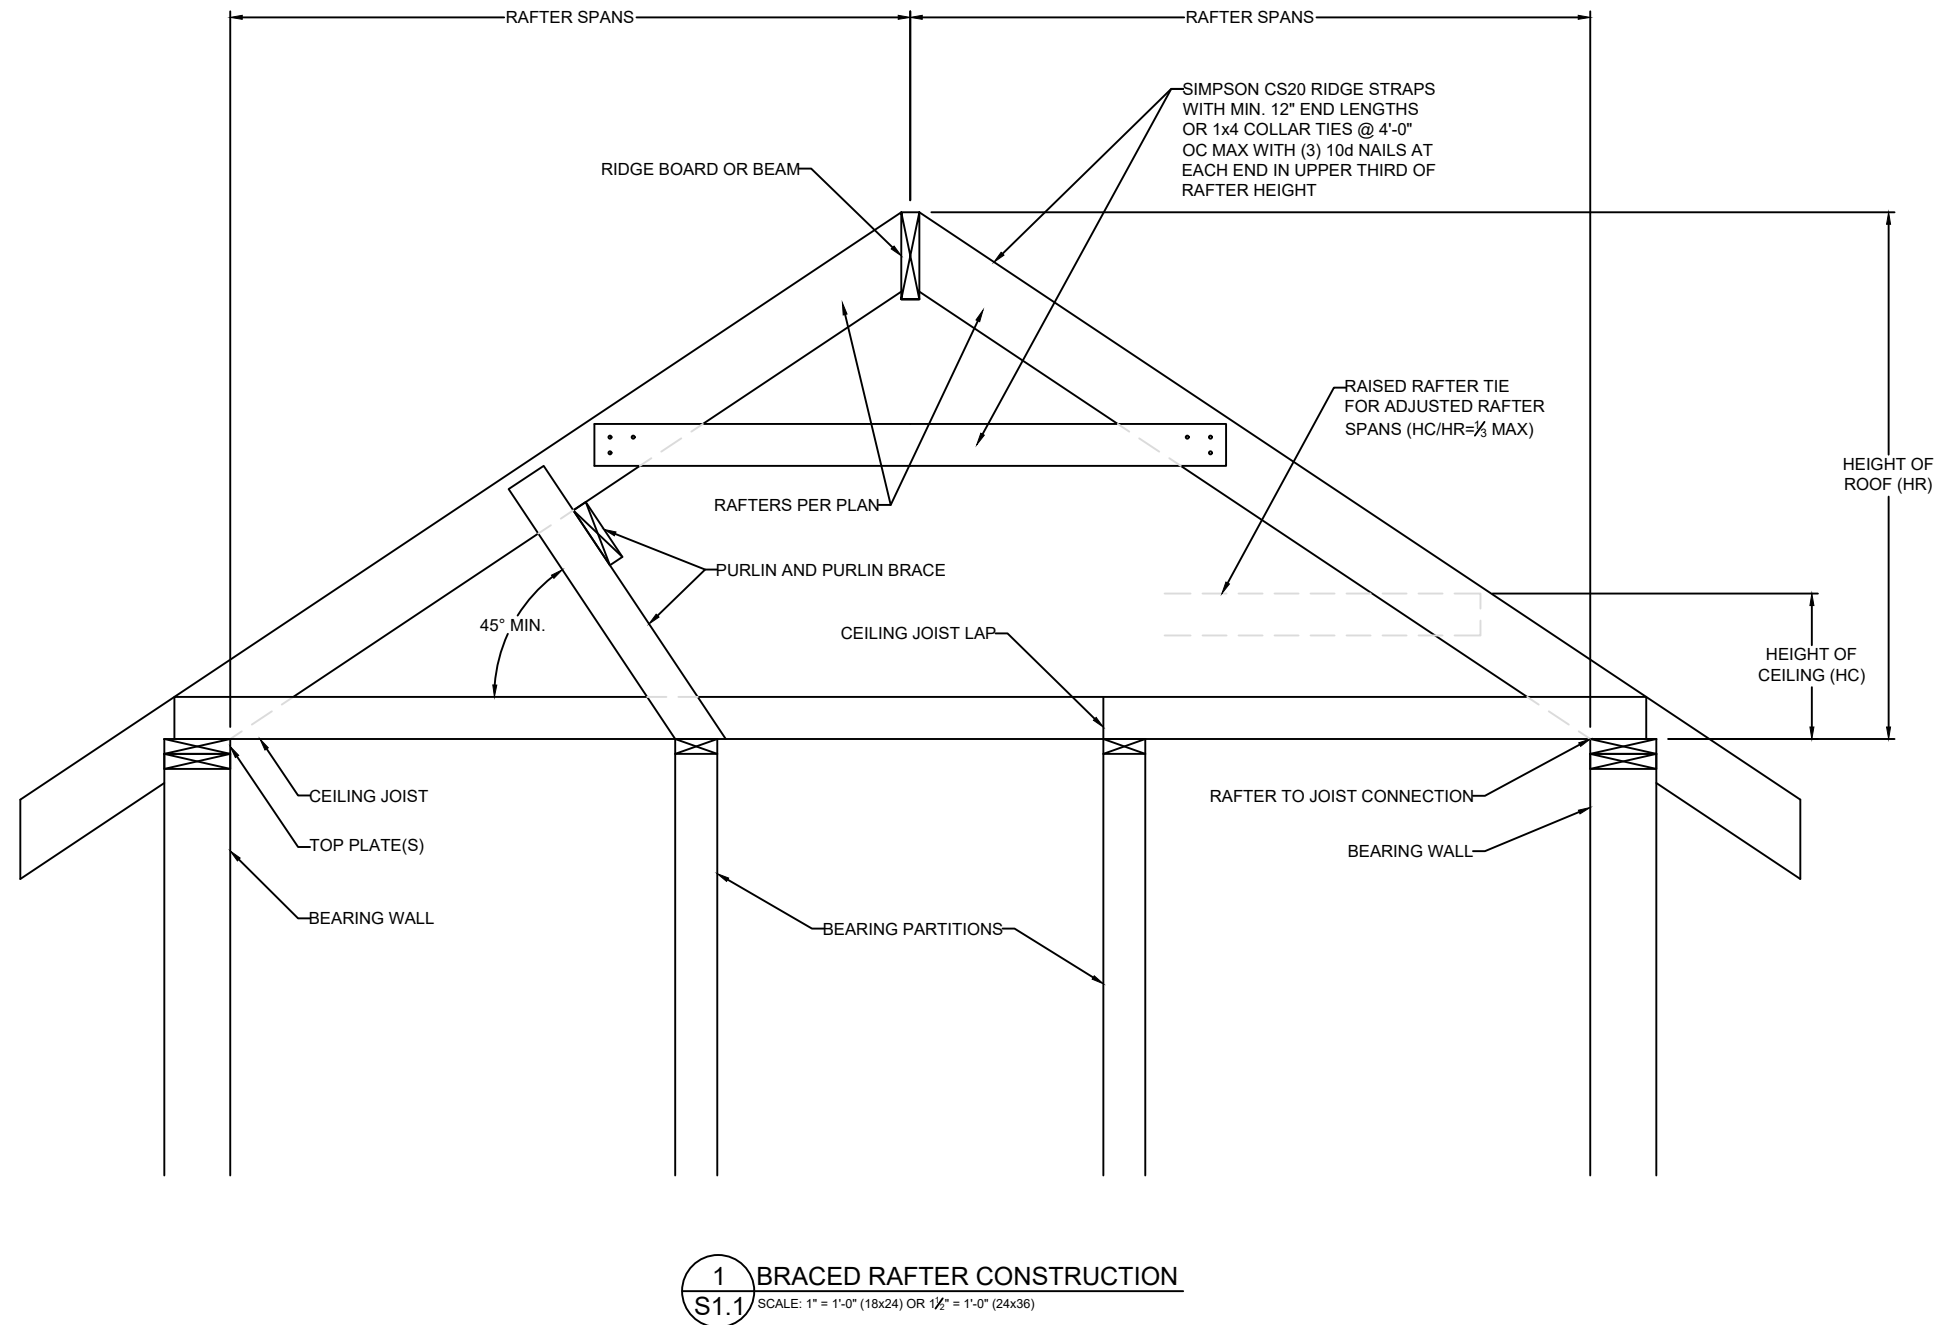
RAFTER SPANS

RAFTER SPANS

SIMPSON CS20 RIDGE STRAPS WITH MIN. 12" END LENGTHS OR 1x4 COLLAR TIES @ 4'-0" OC MAX WITH (3) 10d NAILS AT EACH END IN UPPER THIRD OF RAFTER HEIGHT

RIDGE BOARD OR BEAM

RAISED RAFTER TIE FOR ADJUSTED RAFTER SPANS (HC/HR=$\frac{1}{3}$ MAX)

HEIGHT OF ROOF (HR)

RAFTERS PER PLAN

PURLIN AND PURLIN BRACE

45° MIN.

CEILING JOIST LAP

HEIGHT OF CEILING (HC)

CEILING JOIST

TOP PLATE(S)

RAFTER TO JOIST CONNECTION

BEARING WALL

BEARING WALL

BEARING PARTITIONS

1
S1.1
BRACED RAFTER CONSTRUCTION
SCALE: 1" = 1'-0" (18x24) OR $1\frac{1}{2}$" = 1'-0" (24x36)